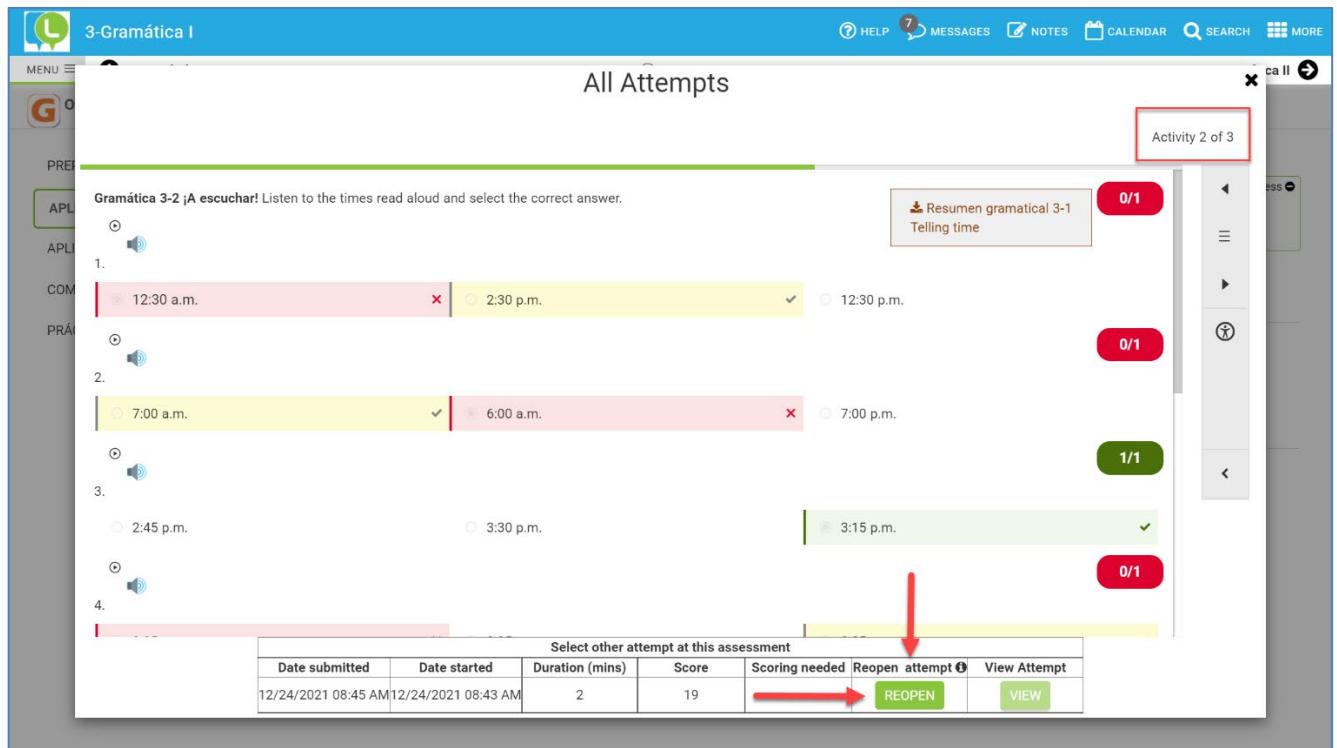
3-Gramática I

HELP 7 MESSAGES NOTES CALENDAR SEARCH MORE

MENU

PREF
APL
APLI
COM
PRÁ

ca II

ess

All Attempts

Activity 2 of 3

Gramática 3-2 ¡A escuchar! Listen to the times read aloud and select the correct answer.

Resumen gramatical 3-1 Telling time

0/1

1.

12:30 a.m. ✕
2:30 p.m. ✓
12:30 p.m.

0/1

2.

7:00 a.m. ✓
6:00 a.m. ✕
7:00 p.m.

1/1

3.

2:45 p.m.
3:30 p.m.
3:15 p.m. ✓

0/1

4.

Select other attempt at this assessment

| Date submitted | Date started | Duration (mins) | Score | Scoring needed | Reopen attempt | View Attempt |
|---|---|---|---|---|---|---|
| 12/24/2021 08:45 AM | 12/24/2021 08:43 AM | 2 | 19 | | REOPEN | VIEW |